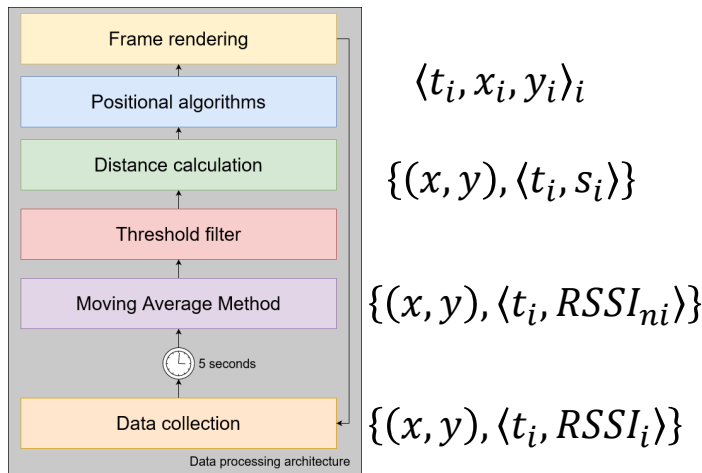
Frame rendering

Positional algorithms

Distance calculation

Threshold filter

Moving Average Method

5 seconds

Data collection

Data processing architecture

$\langle t_i, x_i, y_i \rangle_i$

$\{(x, y), \langle t_i, s_i \rangle\}$

$\{(x, y), \langle t_i, RSSI_{ni} \rangle\}$

$\{(x, y), \langle t_i, RSSI_i \rangle\}$